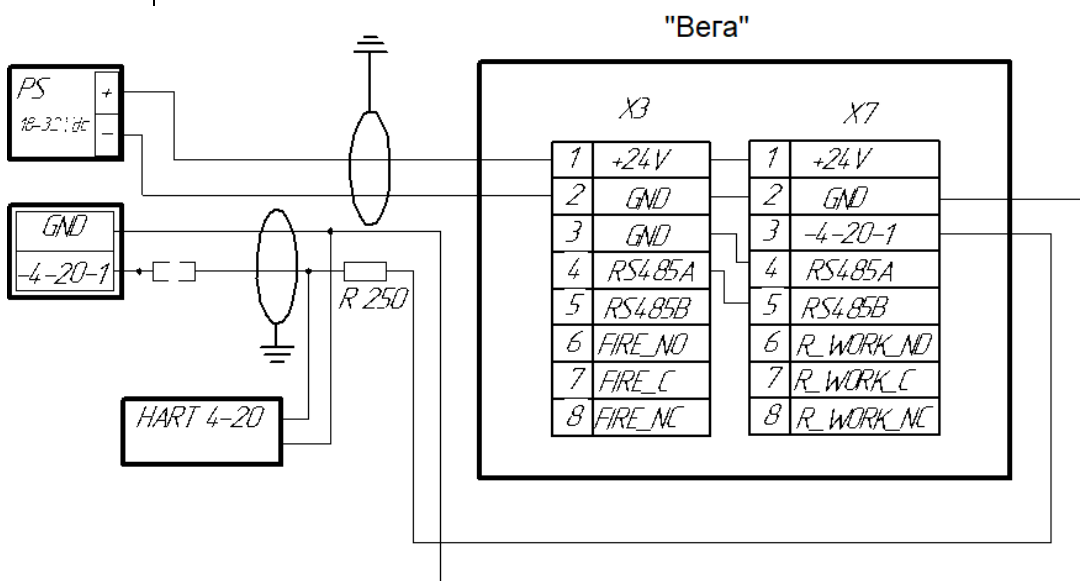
"Вега"

PS
18-32Vdc
+
–

GND
-4-20-1

R 250

HART 4-20

X3

| 1 | +24V |
|---|---|
| 2 | GND |
| 3 | GND |
| 4 | RS485A |
| 5 | RS485B |
| 6 | FIRE_NO |
| 7 | FIRE_C |
| 8 | FIRE_NC |

X7

| 1 | +24V |
|---|---|
| 2 | GND |
| 3 | -4-20-1 |
| 4 | RS485A |
| 5 | RS485B |
| 6 | R_WORK_NO |
| 7 | R_WORK_C |
| 8 | R_WORK_NC |